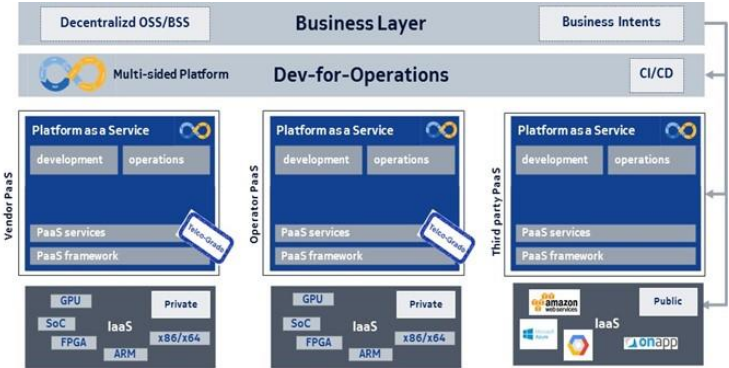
Decentralizd OSS/BSS

Business Layer

Business Intents

Multi-sided Platform

Dev-for-Operations

CI/CD

Vendor PaaS

Platform as a Service

development

operations

PaaS services

PaaS framework

Telco-Grade

GPU

SoC

FPGA

IaaS

ARM

Private

x86/x64

Operator PaaS

Platform as a Service

development

operations

PaaS services

PaaS framework

Telco-Grade

GPU

SoC

FPGA

IaaS

ARM

Private

x86/x64

Third party PaaS

Platform as a Service

development

operations

PaaS services

PaaS framework

amazon web services

Public

Microsoft Azure

IaaS

onapp